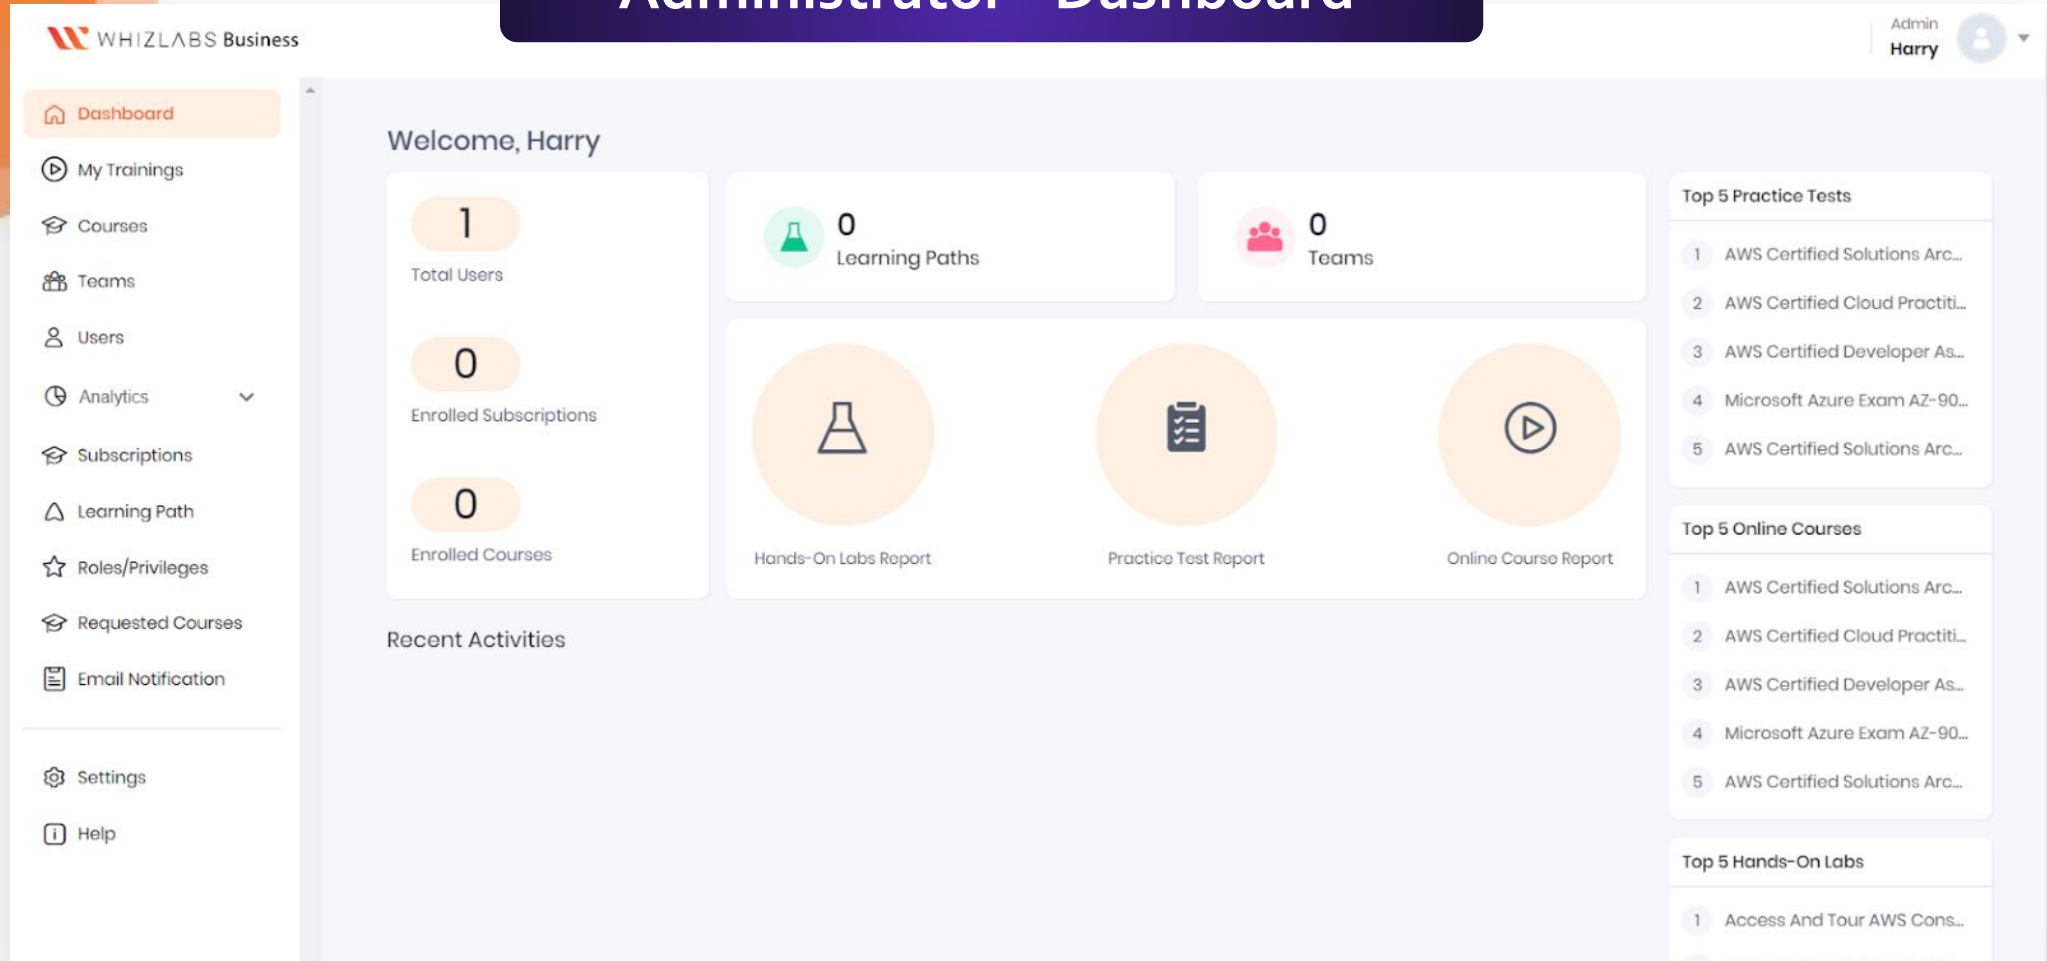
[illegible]

WHIZLABS Business

Admin
Harry

Dashboard
My Trainings
Courses
Teams
Users
Analytics
Subscriptions
Learning Path
Roles/Privileges
Requested Courses
Email Notification

Settings
Help

Welcome, Harry

1
Total Users

0
Enrolled Subscriptions

0
Enrolled Courses

0
Learning Paths

0
Teams

Hands-On Labs Report
Practice Test Report
Online Course Report

Recent Activities

Top 5 Practice Tests
1 AWS Certified Solutions Arc...
2 AWS Certified Cloud Practiti...
3 AWS Certified Developer As...
4 Microsoft Azure Exam AZ-90...
5 AWS Certified Solutions Arc...

Top 5 Online Courses
1 AWS Certified Solutions Arc...
2 AWS Certified Cloud Practiti...
3 AWS Certified Developer As...
4 Microsoft Azure Exam AZ-90...
5 AWS Certified Solutions Arc...

Top 5 Hands-On Labs
1 Access And Tour AWS Cons...